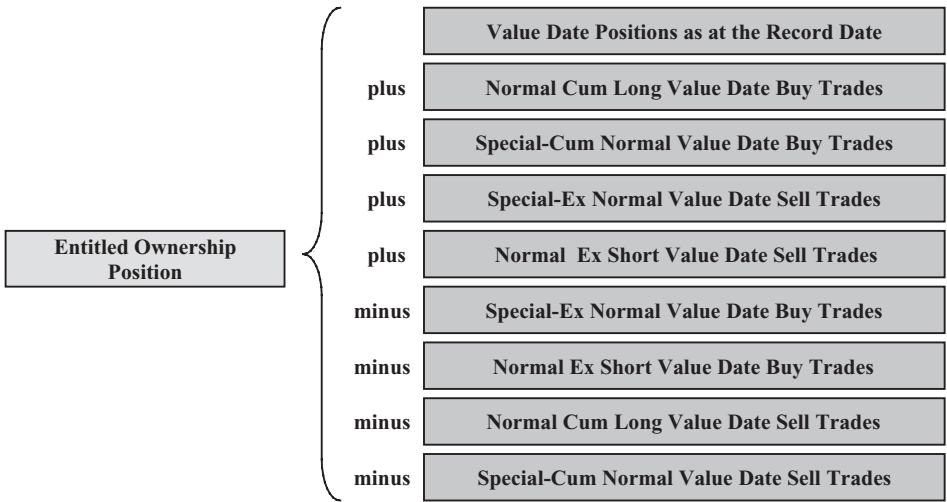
Entitled Ownership Position

Value Date Positions as at the Record Date

plus Normal Cum Long Value Date Buy Trades

plus Special-Cum Normal Value Date Buy Trades

plus Special-Ex Normal Value Date Sell Trades

plus Normal Ex Short Value Date Sell Trades

minus Special-Ex Normal Value Date Buy Trades

minus Normal Ex Short Value Date Buy Trades

minus Normal Cum Long Value Date Sell Trades

minus Special-Cum Normal Value Date Sell Trades